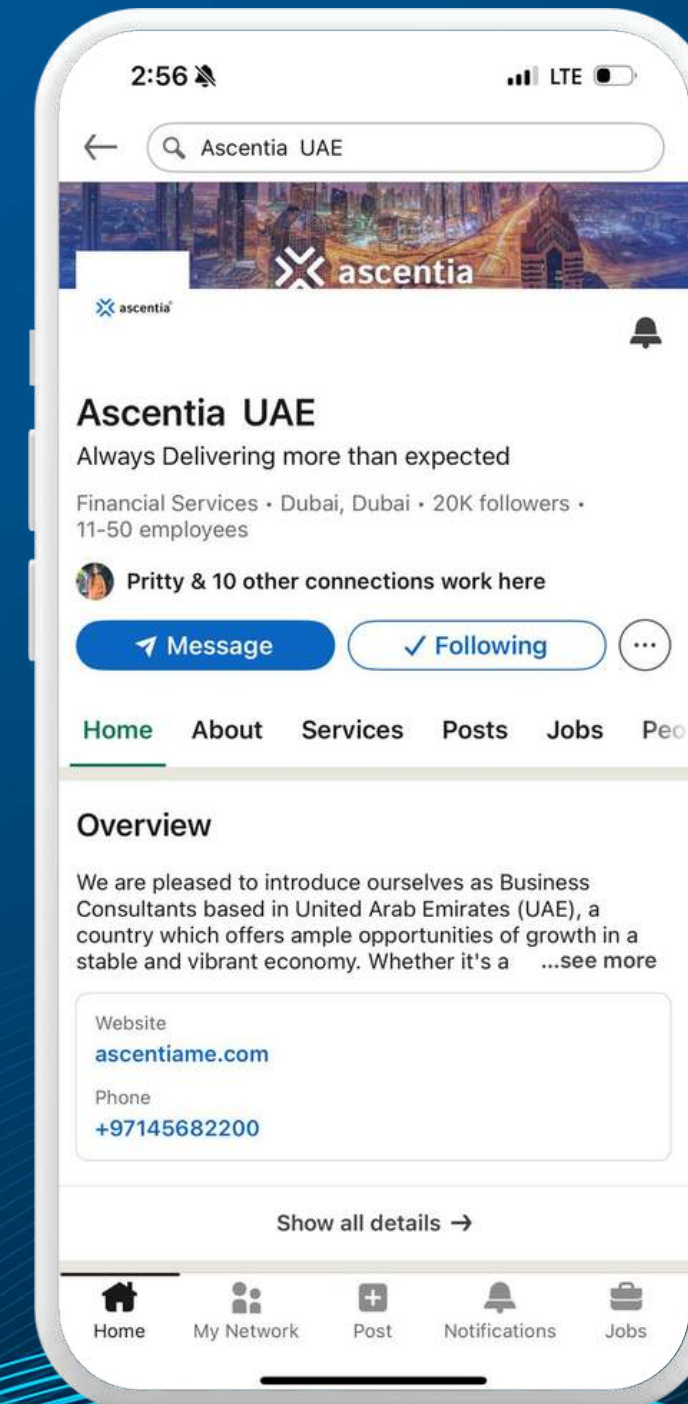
2:56 LTE

← Ascentia UAE

ascentia

ascentia

Ascentia UAE

Always Delivering more than expected

Financial Services • Dubai, Dubai • 20K followers • 11-50 employees

Pritty & 10 other connections work here

Message ✓ Following ···

Home About Services Posts Jobs Peo

Overview

We are pleased to introduce ourselves as Business Consultants based in United Arab Emirates (UAE), a country which offers ample opportunities of growth in a stable and vibrant economy. Whether it's a ...see more

Website
ascentiame.com

Phone
+97145682200

Show all details →

Home My Network Post Notifications Jobs